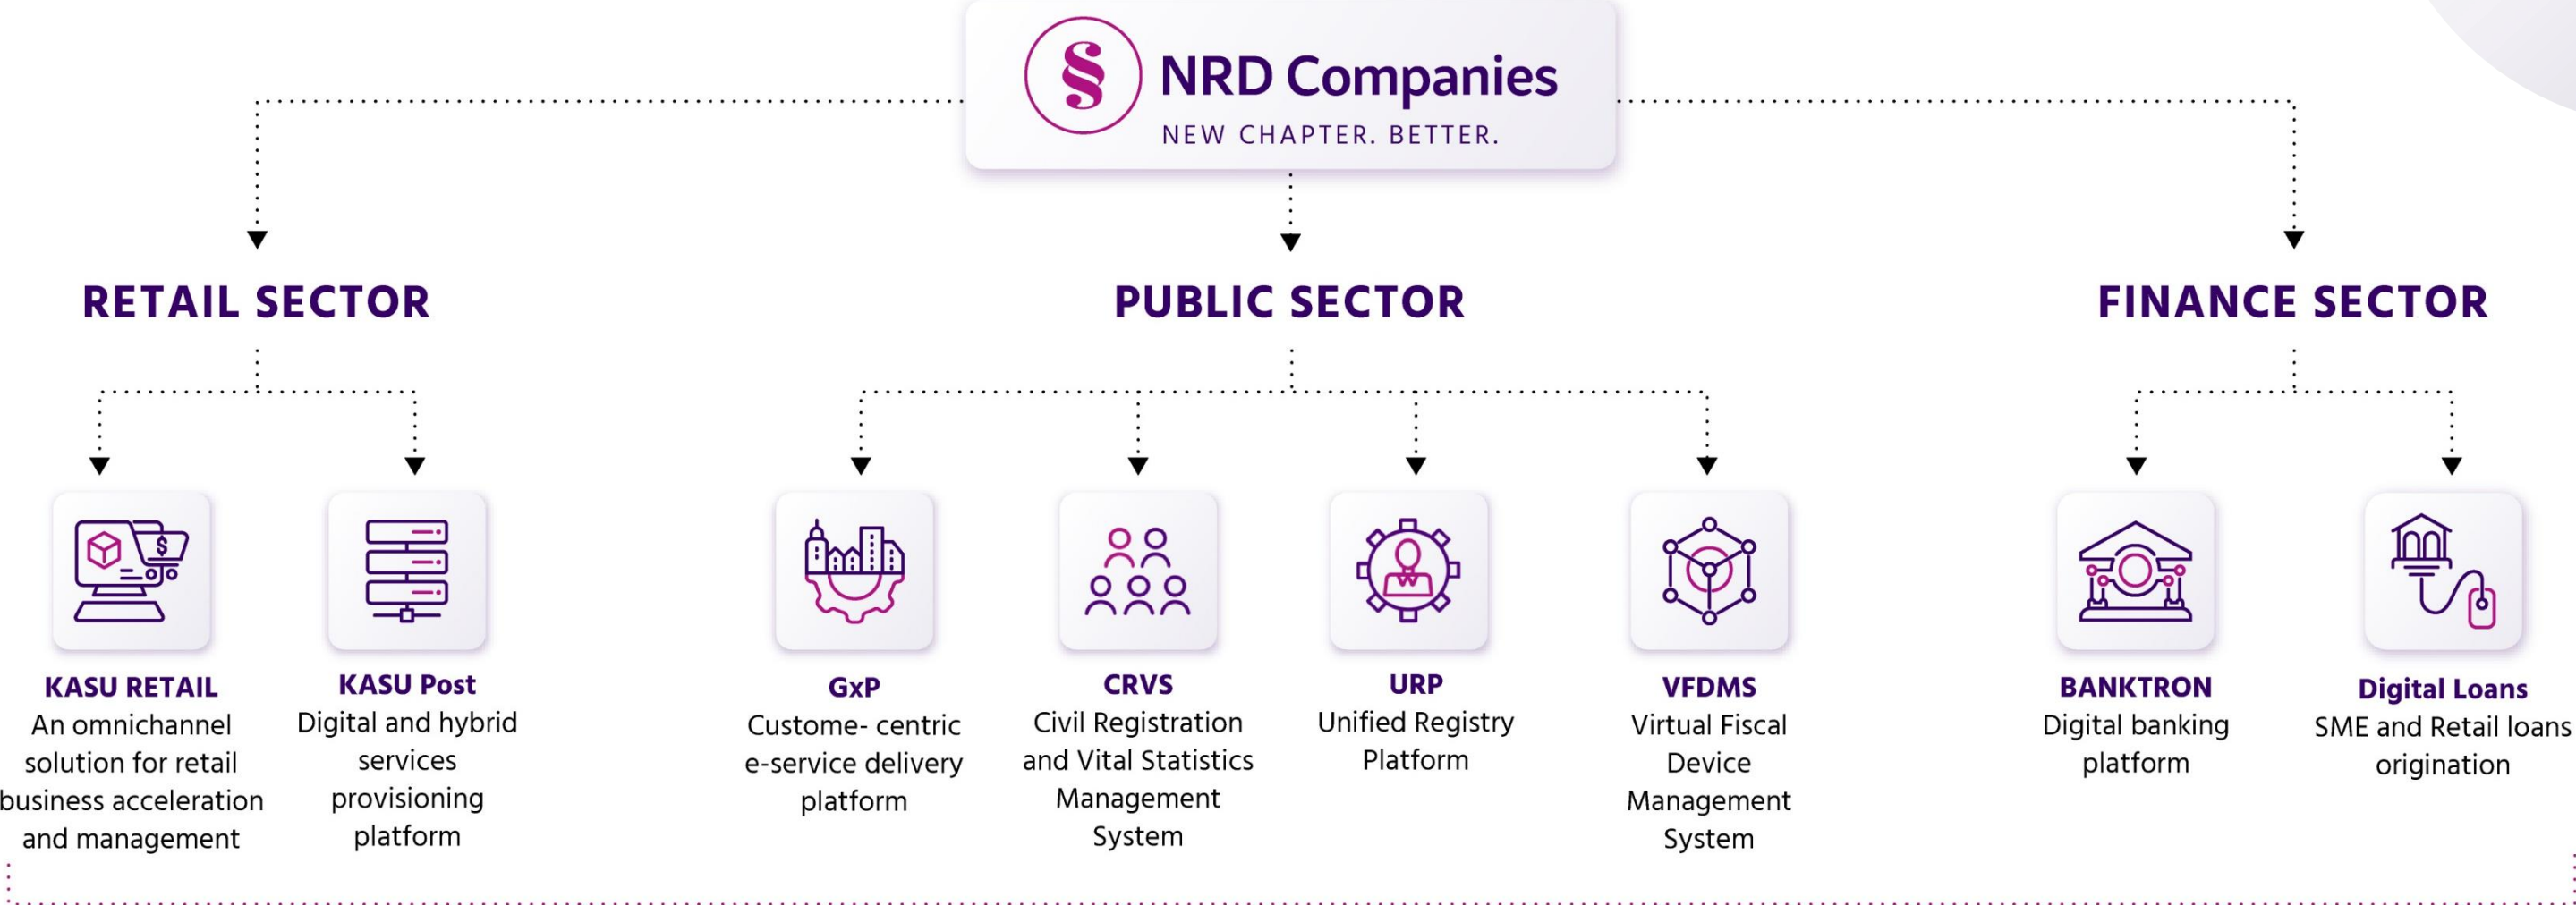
NRD Companies
NEW CHAPTER. BETTER.

RETAIL SECTOR

PUBLIC SECTOR

FINANCE SECTOR

KASU RETAIL
An omnichannel solution for retail business acceleration and management

KASU Post
Digital and hybrid services provisioning platform

GxP
Custome- centric e-service delivery platform

CRVS
Civil Registration and Vital Statistics Management System

URP
Unified Registry Platform

VFDMS
Virtual Fiscal Device Management System

BANKTRON
Digital banking platform

Digital Loans
SME and Retail loans origination